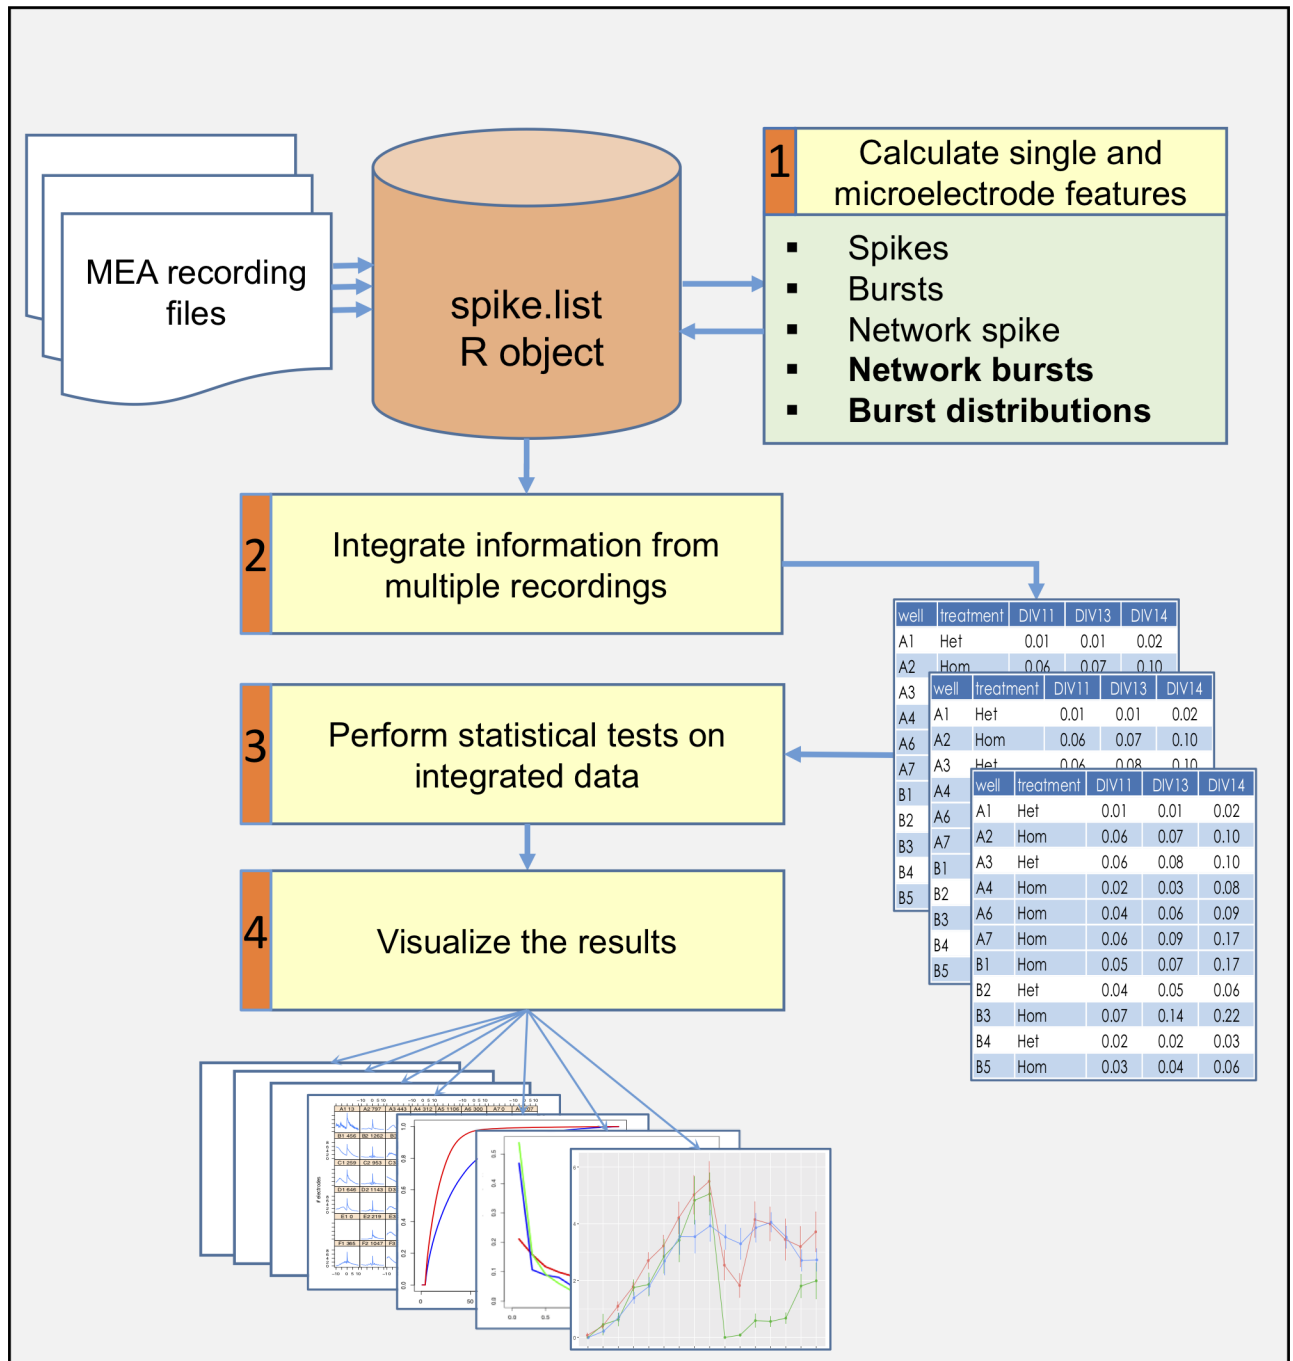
MEA recording files

spike.list R object

1 Calculate single and microelectrode features

- Spikes
- Bursts
- Network spike
- **Network bursts**
- **Burst distributions**

2 Integrate information from multiple recordings

3 Perform statistical tests on integrated data

4 Visualize the results

| well | treatment | DIV11 | DIV13 | DIV14 |
|---|---|---|---|---|
| A1 | Het | 0.01 | 0.01 | 0.02 |
| A2 | Hom | 0.06 | 0.07 | 0.10 |
| A3 | Het | 0.06 | 0.08 | 0.10 |
| A4 | Hom | 0.02 | 0.03 | 0.08 |
| A6 | Hom | 0.04 | 0.06 | 0.09 |
| A7 | Hom | 0.06 | 0.09 | 0.17 |
| B1 | Hom | 0.05 | 0.07 | 0.17 |
| B2 | Het | 0.04 | 0.05 | 0.06 |
| B3 | Hom | 0.07 | 0.14 | 0.22 |
| B4 | Het | 0.02 | 0.02 | 0.03 |
| B5 | Hom | 0.03 | 0.04 | 0.06 |